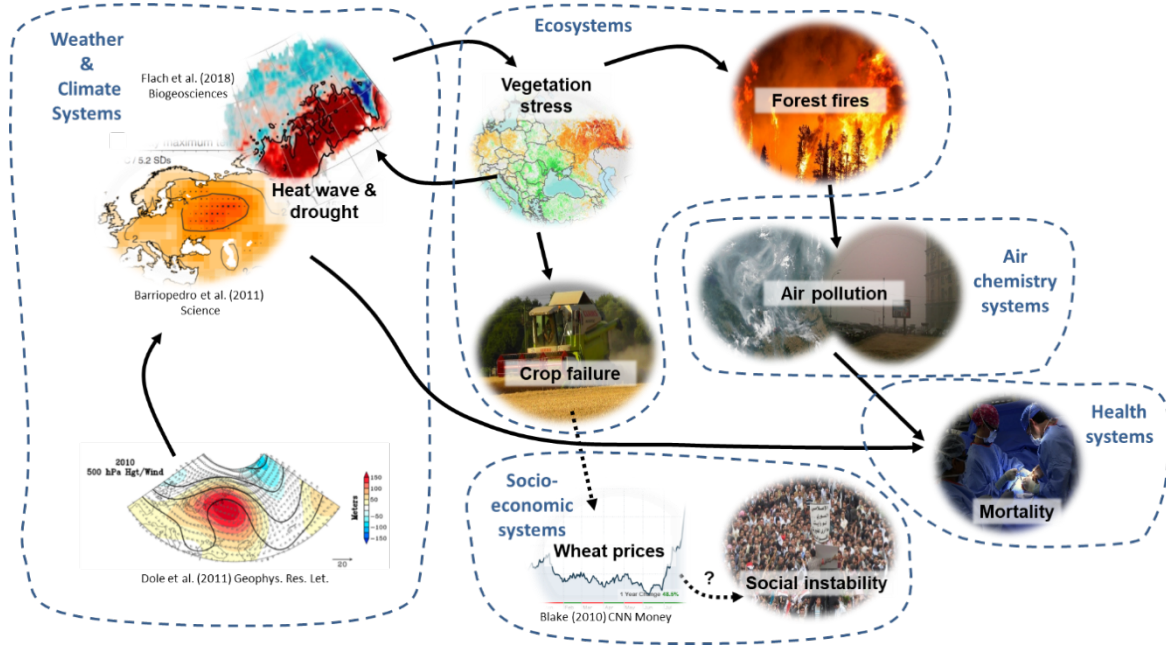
Weather & Climate Systems

Flach et al. (2018) Biogeosciences

maximum

5.2 SDs

Heat wave & drought

Barriopedro et al. (2011) Science

2010 500 hPa Hgt/Wind

150 100 50 -50 -100 -150

Meters

20

Dole et al. (2011) Geophys. Res. Let.

Ecosystems

Vegetation stress

Forest fires

Crop failure

Air pollution

Air chemistry systems

Health systems

Mortality

Socio-economic systems

Wheat prices

1 Year Change 46.8%

Blake (2010) CNN Money

?

Social instability